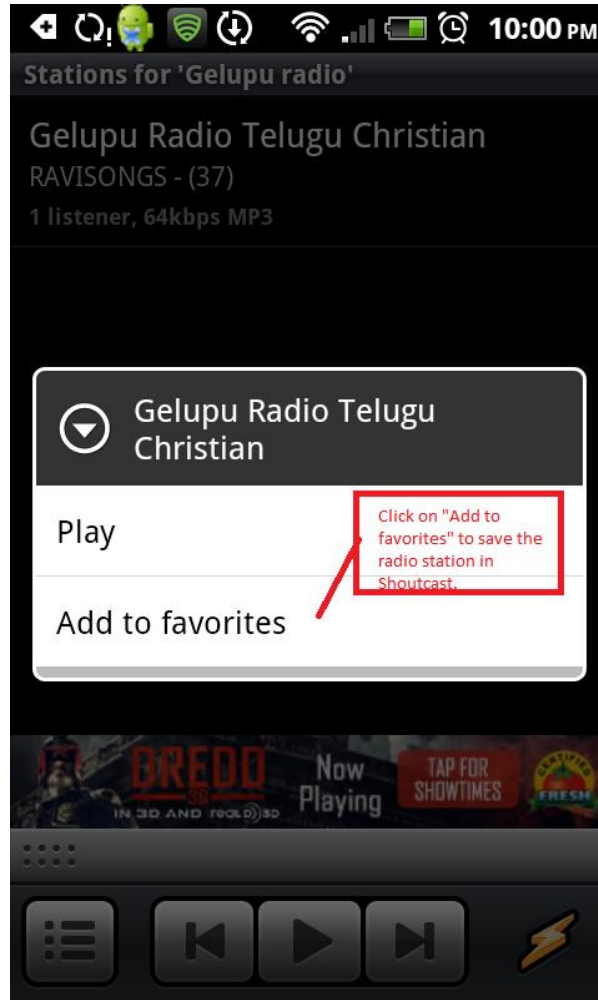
10:00 PM

Stations for 'Gelupu radio'

Gelupu Radio Telugu Christian
RAVISONGS - (37)
1 listener, 64kbps MP3

Gelupu Radio Telugu Christian

Play

Add to favorites

Click on "Add to favorites" to save the radio station in Shoutcast.

DREDD 3D
IN 3D AND REAL D 3D
Now Playing
TAP FOR SHOWTIMES
CERTIFIED FRESH